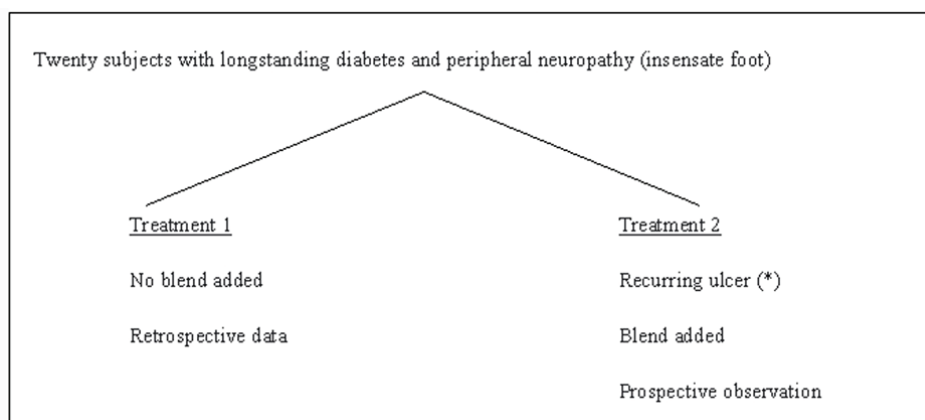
Twenty subjects with longstanding diabetes and peripheral neuropathy (insensate foot)

Treatment 1

No blend added

Retrospective data

Treatment 2

Recurring ulcer (*)

Blend added

Prospective observation